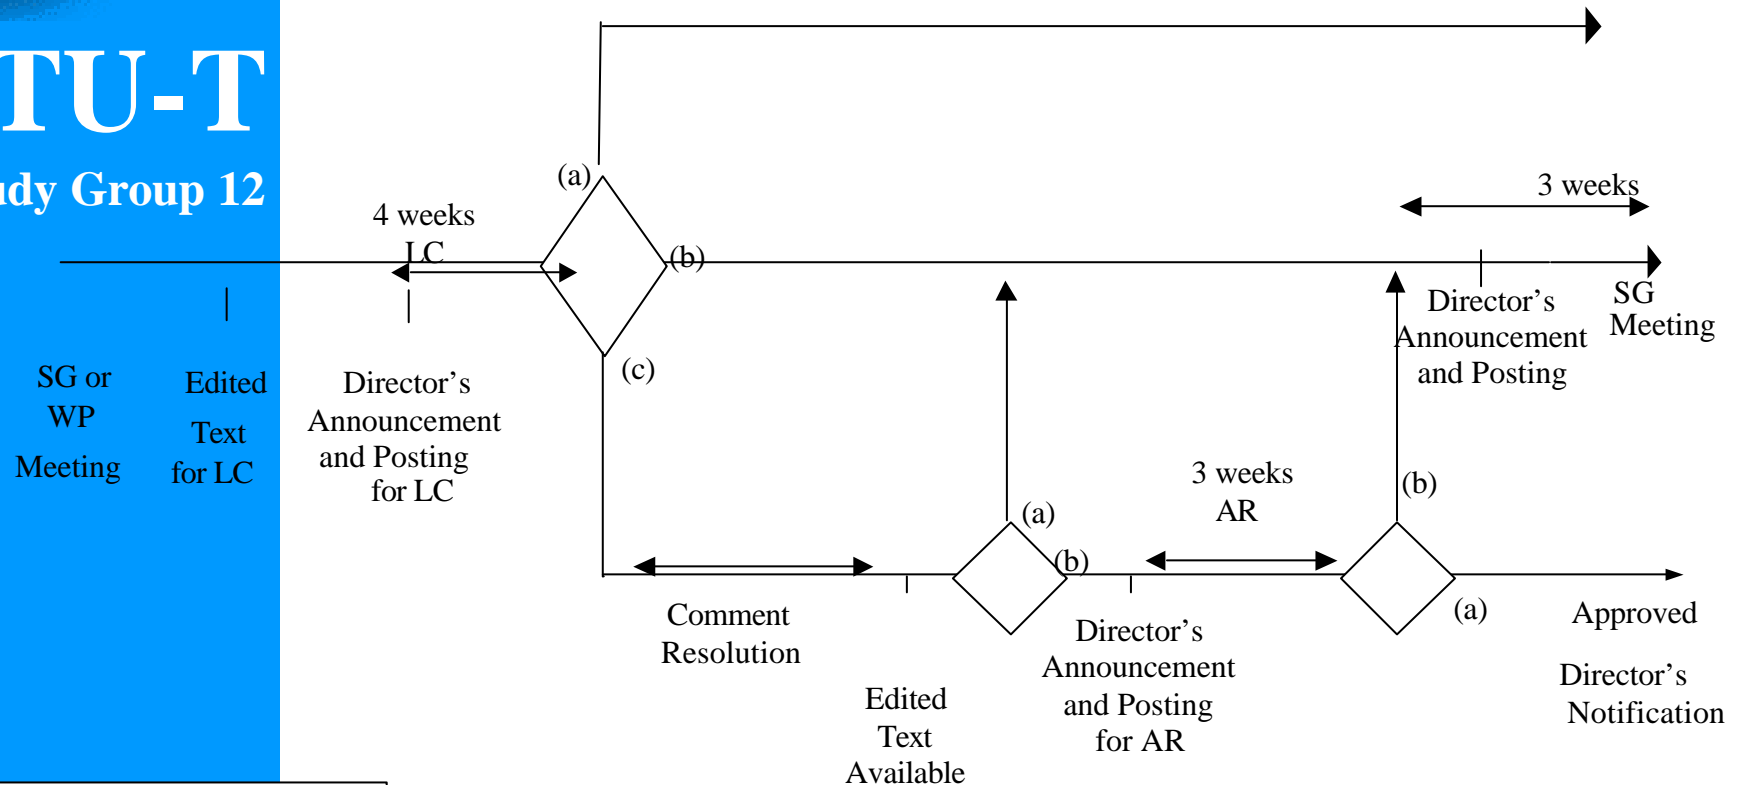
TU-T
ıdy Group 12

(a)

4 weeks
LC

(b)

3 weeks

SG or WP Meeting

Edited Text for LC

Director's Announcement and Posting for LC

(c)

Director's Announcement and Posting

SG Meeting

(a)

3 weeks AR

(b)

(b)

Comment Resolution

Edited Text Available

Director's Announcement and Posting for AR

(a)

Approved

Director's Notification